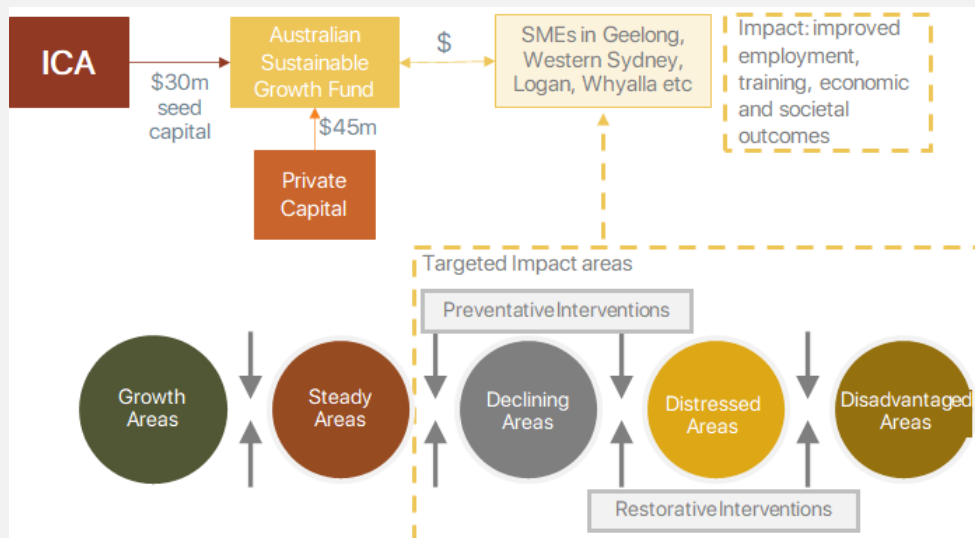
ICA

$30m seed capital

Australian Sustainable Growth Fund

$45m

Private Capital

$

SMEs in Geelong, Western Sydney, Logan, Whyalla etc

Impact: improved employment, training, economic and societal outcomes

Targeted Impact areas

PreventativeInterventions

Growth Areas

Steady Areas

Declining Areas

Distressed Areas

Disadvantaged Areas

RestorativeInterventions